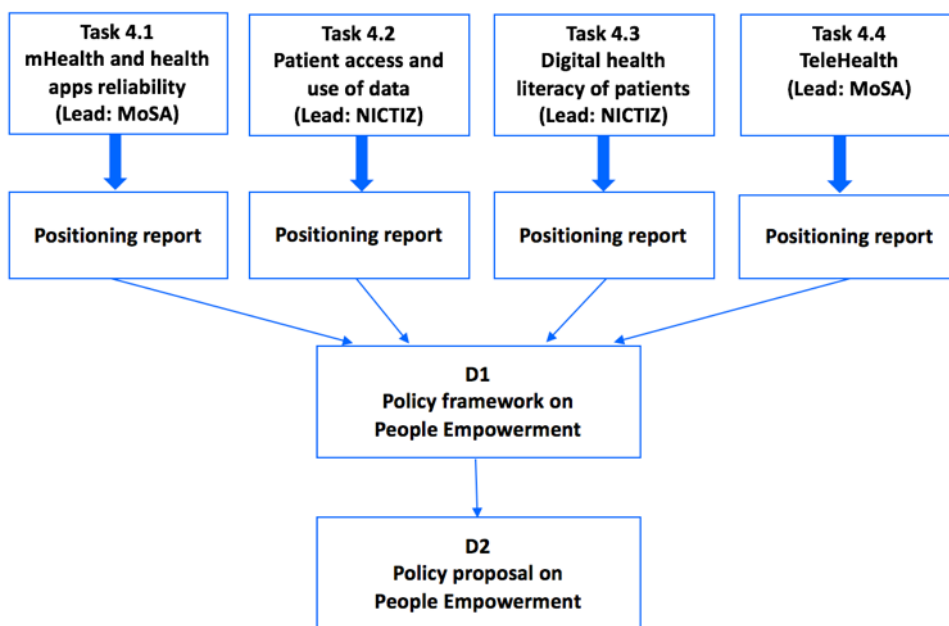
Task 4.1
mHealth and health apps reliability
(Lead: MoSA)

Task 4.2
Patient access and use of data
(Lead: NICTIZ)

Task 4.3
Digital health literacy of patients
(Lead: NICTIZ)

Task 4.4
TeleHealth
(Lead: MoSA)

Positioning report

Positioning report

Positioning report

Positioning report

D1
Policy framework on People Empowerment

D2
Policy proposal on People Empowerment